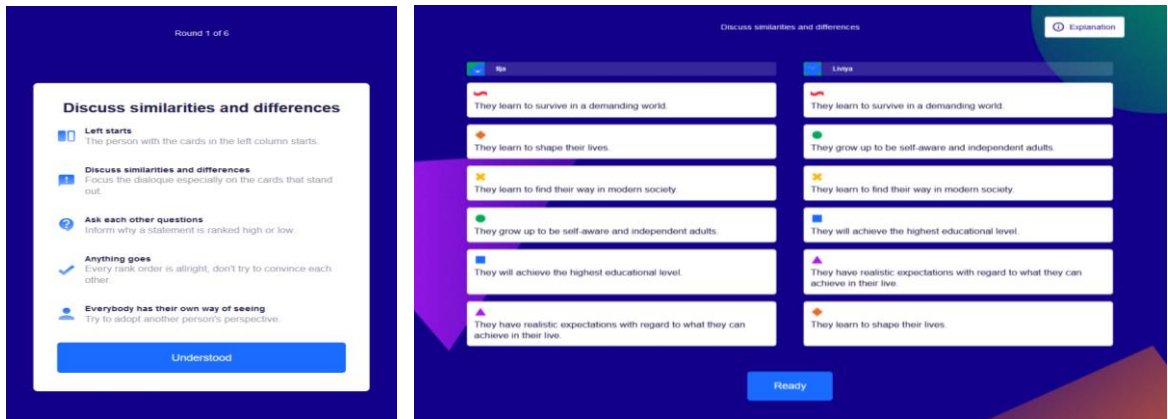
Round 1 of 6

Discuss similarities and differences

Left starts
The person with the cards in the left column starts.

Discuss similarities and differences
Focus the dialoque especially on the cards that stand out.

Ask each other questions
Inform why a statement is ranked high or low.

Anything goes
Every rank order is allright, don't try to convince each other.

Everybody has their own way of seeing
Try to adopt another person's perspective.

Understood

Discuss similarities and differences

Explanation

Ilja

They learn to survive in a demanding world.

They learn to shape their lives.

They learn to find their way in modern society.

They grow up to be self-aware and independent adults.

They will achieve the highest educational level.

They have realistic expectations with regard to what they can achieve in their live.

Liviya

They learn to survive in a demanding world.

They grow up to be self-aware and independent adults.

They learn to find their way in modern society.

They will achieve the highest educational level.

They have realistic expectations with regard to what they can achieve in their live.

They learn to shape their lives.

Ready